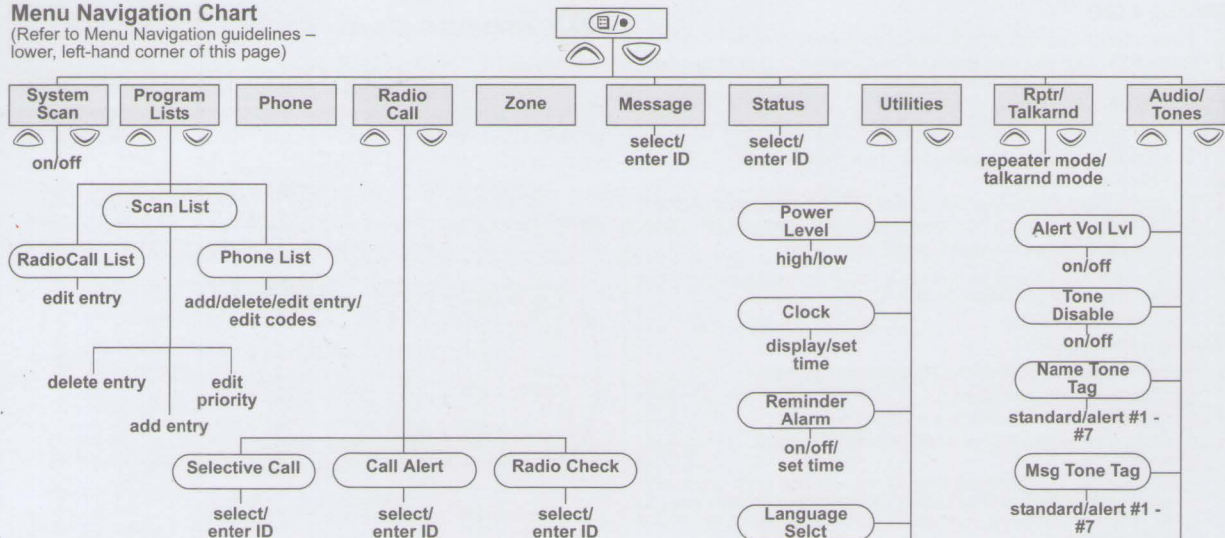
**Menu Navigation Chart**
(Refer to Menu Navigation guidelines – lower, left-hand corner of this page)

System Scan
on/off

Program Lists

Scan List

RadioCall List
edit entry

Phone List
add/delete/edit entry/ edit codes

delete entry
edit priority
add entry

Phone

Radio Call

Selective Call
select/ enter ID

Call Alert
select/ enter ID

Radio Check
select/ enter ID

Zone

Message
select/ enter ID

Status
select/ enter ID

Utilities

Power Level
high/low

Clock
display/set time

Reminder Alarm
on/off/ set time

Language Selct

Rptr/ Talkarnd
repeater mode/ talkarnd mode

Audio/ Tones

Alert Vol Lvl
on/off

Tone Disable
on/off

Name Tone Tag
standard/alert #1 - #7

Msg Tone Tag
standard/alert #1 - #7